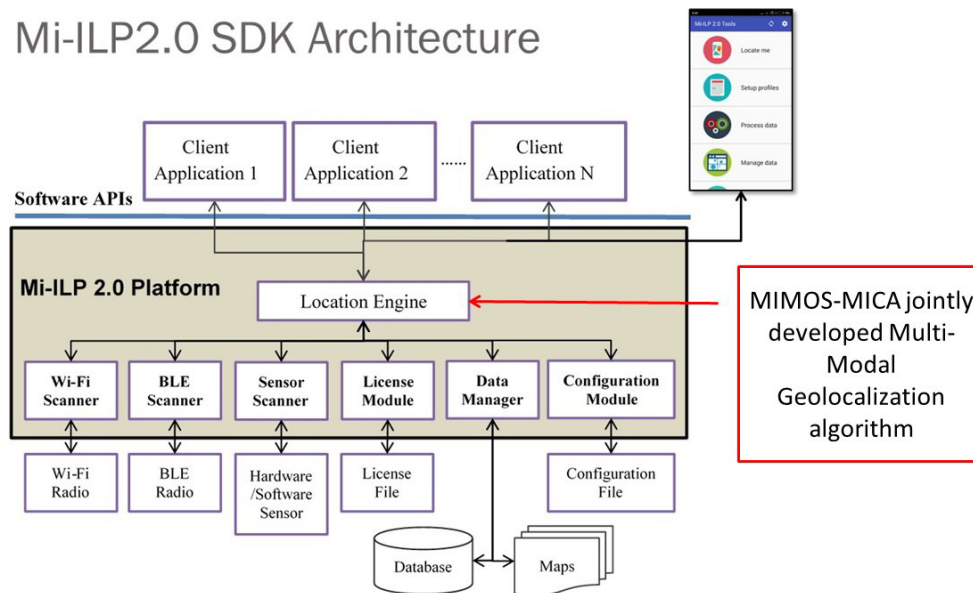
Mi-ILP2.0 SDK Architecture

Mi-ILP 2.0 Tools

Locate me

Setup profiles

Process data

Manage data

Client Application 1

Client Application 2

......

Client Application N

Software APIs

Mi-ILP 2.0 Platform

Location Engine

MIMOS-MICA jointly developed Multi-Modal Geolocalization algorithm

Wi-Fi Scanner

BLE Scanner

Sensor Scanner

License Module

Data Manager

Configuration Module

Wi-Fi Radio

BLE Radio

Hardware /Software Sensor

License File

Configuration File

Database

Maps